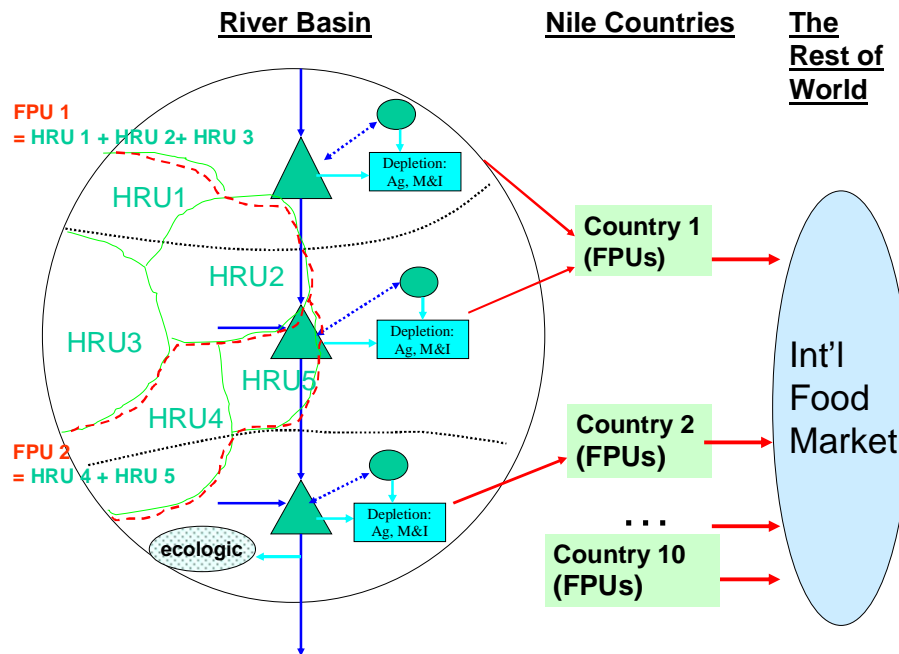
River Basin

Nile Countries

The Rest of World

FPU 1
= HRU 1 + HRU 2+ HRU 3

Depletion: Ag, M&I

HRU1

HRU2

Country 1 (FPUs)

HRU3

Depletion: Ag, M&I

HRU5

Int'l Food Market

HRU4

Country 2 (FPUs)

FPU 2
= HRU 4 + HRU 5

Depletion: Ag, M&I

. . .

ecologic

Country 10 (FPUs)